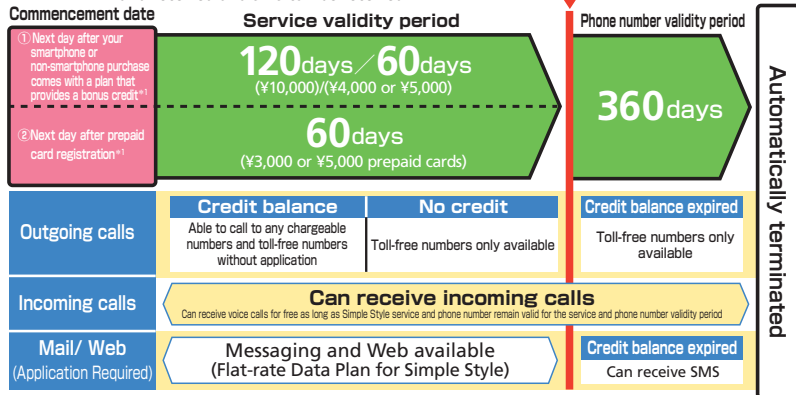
Commencement date

Service validity period

Phone number validity period

①Next day after your smartphone or non-smartphone purchase comes with a plan that provides a bonus credit*1

120days／60days
(¥10,000)/(¥4,000 or ¥5,000)

②Next day after prepaid card registration*1

60days
(¥3,000 or ¥5,000 prepaid cards)

360days

Automatically terminated

Outgoing calls

| Credit balance | No credit | Credit balance expired |
|---|---|---|
| Able to call to any chargeable numbers and toll-free numbers without application | Toll-free numbers only available | Toll-free numbers only available |

Incoming calls

Can receive incoming calls
Can receive voice calls for free as long as Simple Style service and phone number remain valid for the service and phone number validity period

Mail/ Web
(Application Required)

Messaging and Web available
(Flat-rate Data Plan for Simple Style)

Credit balance expired
Can receive SMS